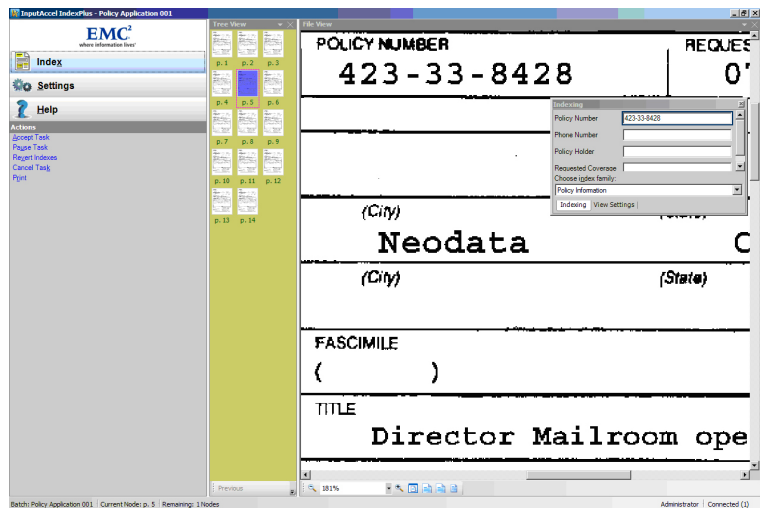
InputAccel IndexPlus - Policy Application 001

EMC²
where information lives

Index
Settings
Help

Actions
Accept Task
Pause Task
Revert Indexes
Cancel Task
Print

Tree View

p. 1 p. 2 p. 3
p. 4 p. 5 p. 6
p. 7 p. 8 p. 9
p. 10 p. 11 p. 12
p. 13 p. 14

Previous

File View

POLICY NUMBER
423-33-8428
REQUES
0'

Indexing
Policy Number 423-33-8428
Phone Number
Policy Holder
Requested Coverage
Choose index family:
Policy Information
Indexing | View Settings |

(City)
Neodata
C
(City)
(State)

FASCIMILE
( )

TITLE
Director Mailroom ope

181%

Batch: Policy Application 001 | Current Node: p. 5 | Remaining: 1 Nodes | Administrator | Connected (1)